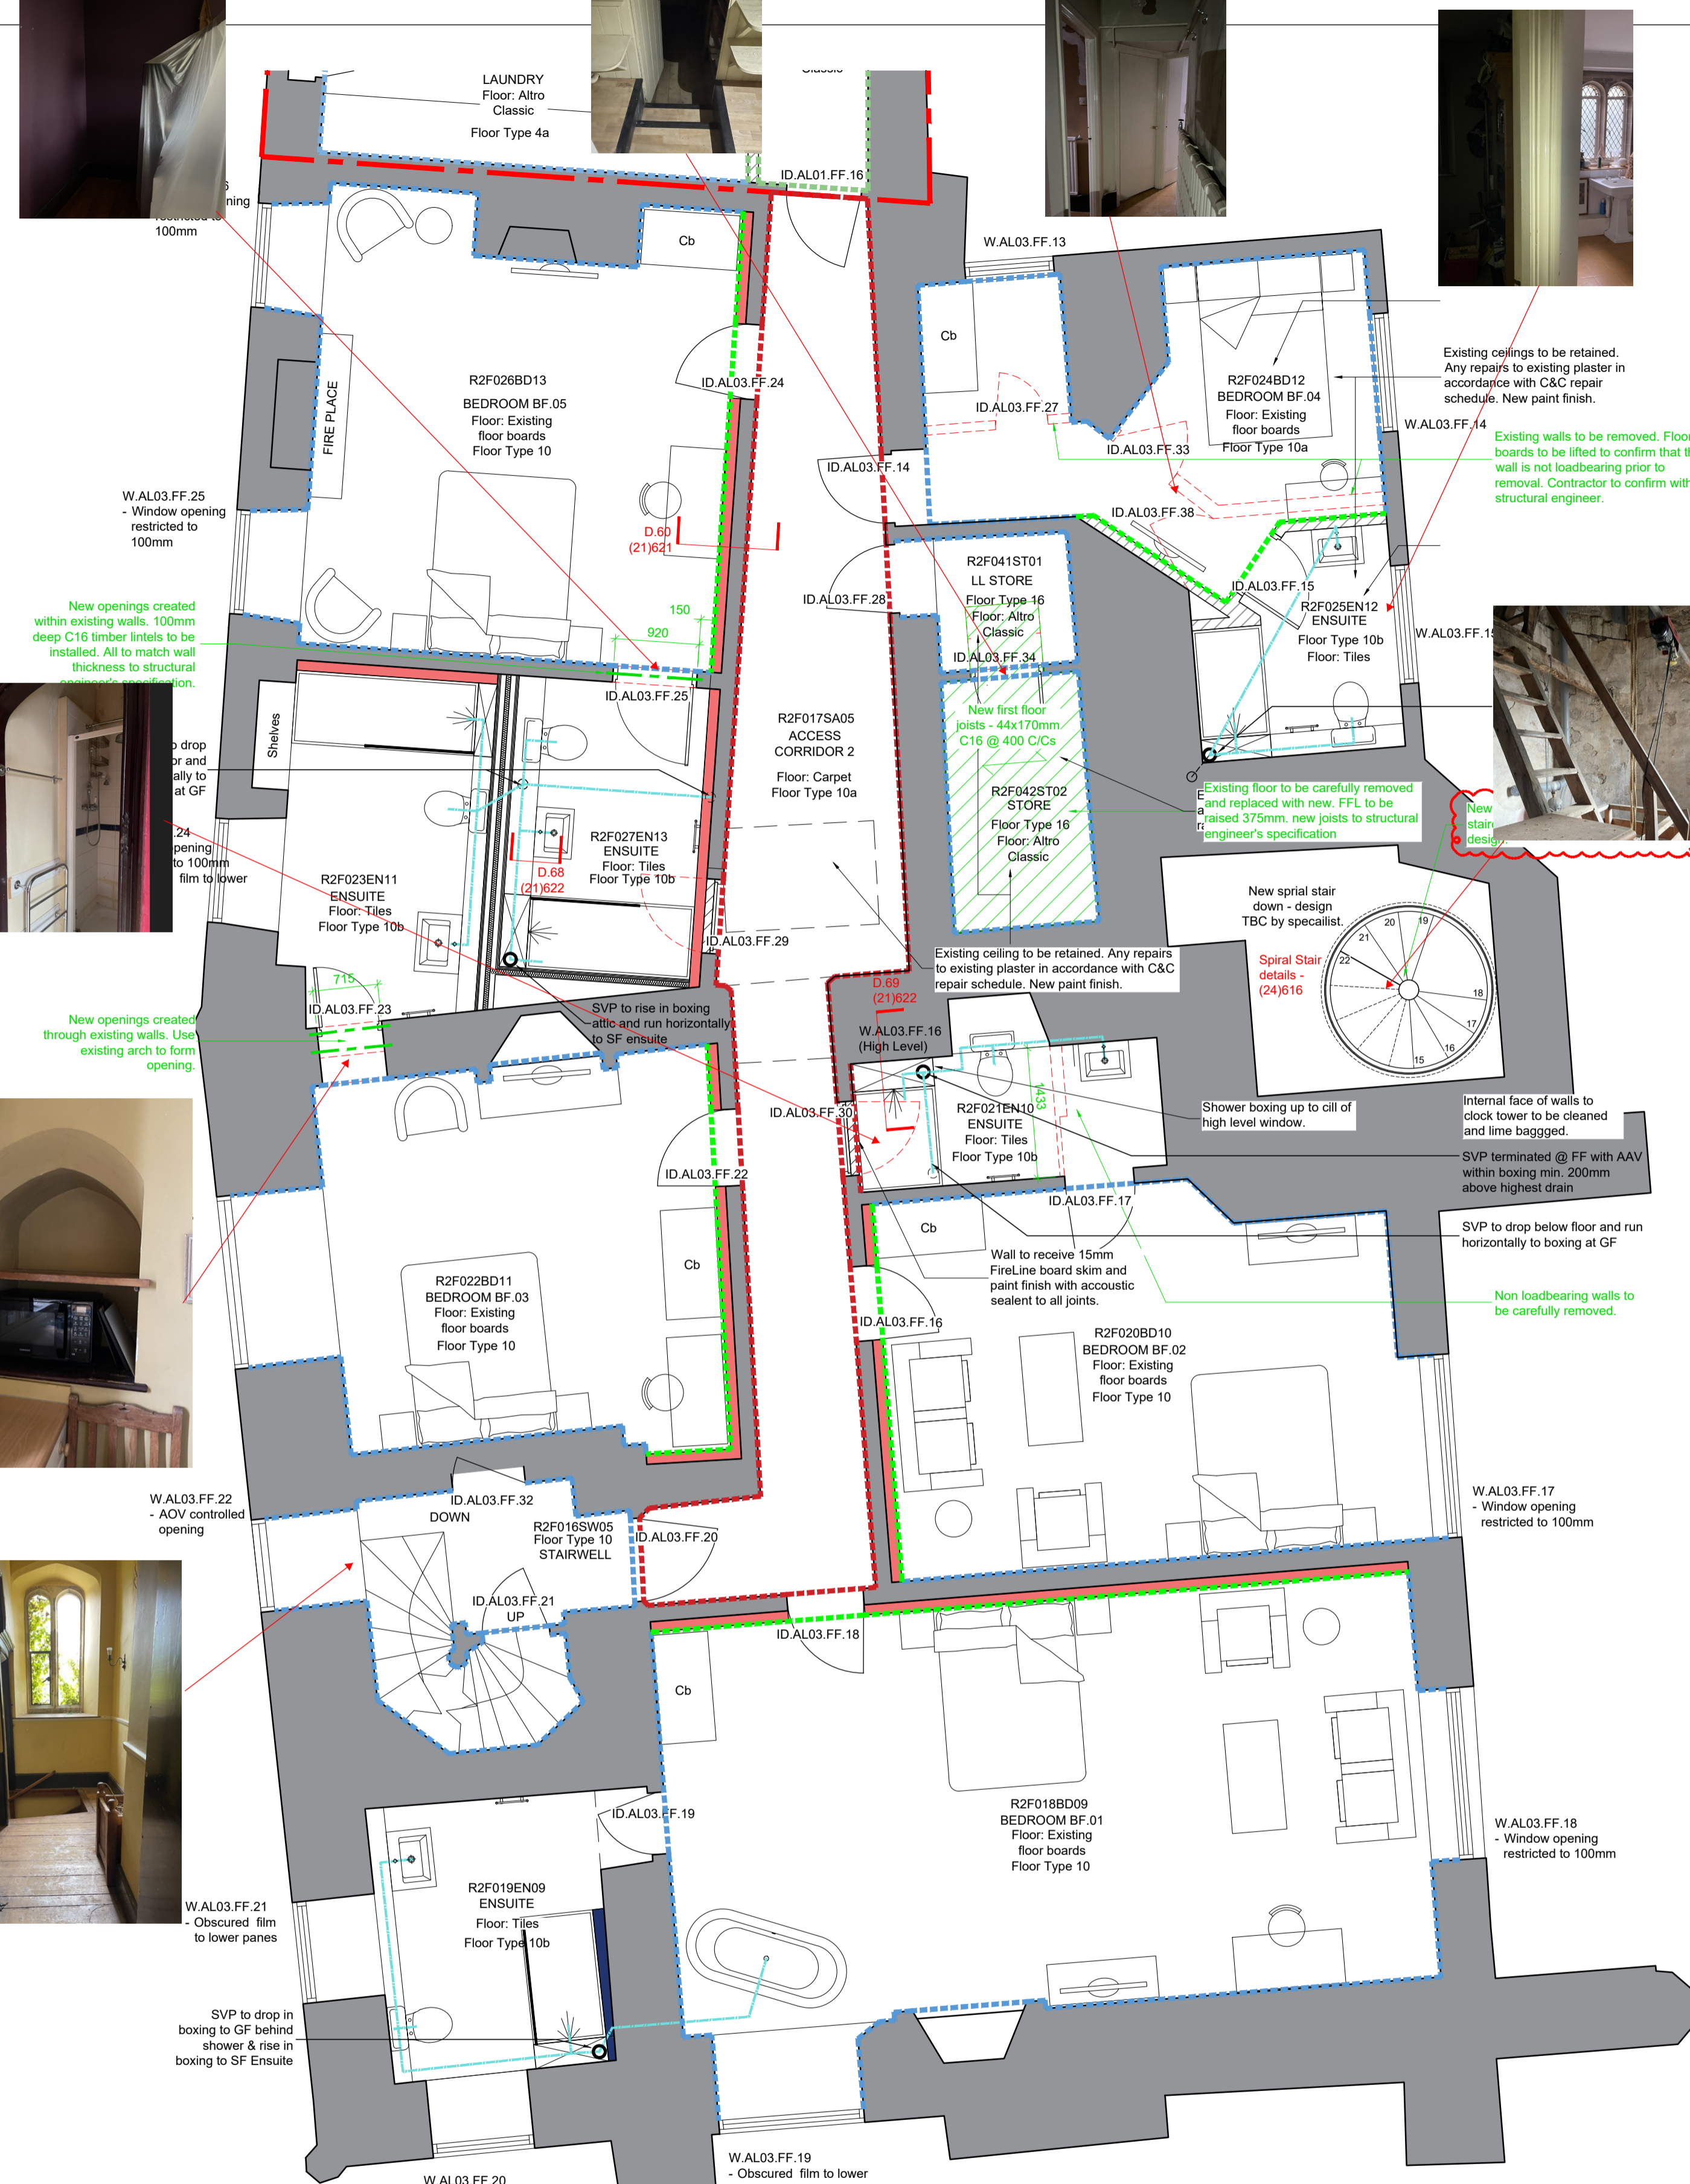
LAUNDRY
Floor: Altro Classic

Floor Type 4a

Classic

ning

100mm

ID.AL01.FF.16

Cb

W.AL03.FF.13

Cb

FIRE PLACE

R2F026BD13
BEDROOM BF.05
Floor: Existing floor boards
Floor Type 10

ID.AL03.FF.24

ID.AL03.FF.27

R2F024BD12
BEDROOM BF.04
Floor: Existing floor boards
Floor Type 10a

ID.AL03.FF.33

Existing ceilings to be retained. Any repairs to existing plaster in accordance with C&C repair schedule. New paint finish.

W.AL03.FF.14

Existing walls to be removed. Floor boards to be lifted to confirm that th wall is not loadbearing prior to removal. Contractor to confirm with structural engineer.

ID.AL03.FF.14

W.AL03.FF.25
- Window opening restricted to 100mm

D.60
(21)621

ID.AL03.FF.38

R2F041ST01
LL STORE
Floor Type 16
Floor: Altro Classic

ID.AL03.FF.28

ID.AL03.FF.15

R2F025EN12
ENSUITE
Floor Type 10b
Floor: Tiles

W.AL03.FF.15

New openings created within existing walls. 100mm deep C16 timber lintels to be installed. All to match wall thickness to structural engineer's specification.

150

920

ID.AL03.FF.34

New first floor joists - 44x170mm C16 @ 400 C/Cs

ID.AL03.FF.25

Shelves

drop r and ally to at GF

R2F017SA05
ACCESS
CORRIDOR 2

Floor: Carpet
Floor Type 10a

R2F042ST02
STORE
Floor Type 16
Floor: Altro Classic

Existing floor to be carefully removed and replaced with new. FFL to be raised 375mm. new joists to structural engineer's specification

New stair design

.24
pening
to 100mm
film to lower

R2F027EN13
ENSUITE
Floor: Tiles
Floor Type 10b

D.68
(21)622

R2F023EN11
ENSUITE
Floor: Tiles
Floor Type 10b

New sprial stair down - design TBC by specailist.

Spiral Stair details - (24)616

20
19
21
22
18
17
16
15

ID.AL03.FF.29

Existing ceiling to be retained. Any repairs to existing plaster in accordance with C&C repair schedule. New paint finish.

715

ID.AL03.FF.23

New openings created through existing walls. Use existing arch to form opening.

SVP to rise in boxing attic and run horizontally to SF ensuite

D.69
(21)622

W.AL03.FF.16
(High Level)

1433

ID.AL03.FF.30

R2F021EN10
ENSUITE
Floor: Tiles
Floor Type 10b

Shower boxing up to cill of high level window.

Internal face of walls to clock tower to be cleaned and lime baggged.

SVP terminated @ FF with AAV within boxing min. 200mm above highest drain

ID.AL03.FF.22

ID.AL03.FF.17

Cb

SVP to drop below floor and run horizontally to boxing at GF

Cb

Wall to receive 15mm FireLine board skim and paint finish with accoustic sealent to all joints.

Non loadbearing walls to be carefully removed.

R2F022BD11
BEDROOM BF.03
Floor: Existing floor boards
Floor Type 10

ID.AL03.FF.16

R2F020BD10
BEDROOM BF.02
Floor: Existing floor boards
Floor Type 10

W.AL03.FF.22
- AOV controlled opening

ID.AL03.FF.32
DOWN

R2F016SW05
Floor Type 10
STAIRWELL

ID.AL03.FF.20

W.AL03.FF.17
- Window opening restricted to 100mm

ID.AL03.FF.21
UP

ID.AL03.FF.18

Cb

ID.AL03.FF.19

R2F018BD09
BEDROOM BF.01
Floor: Existing floor boards
Floor Type 10

W.AL03.FF.18
- Window opening restricted to 100mm

W.AL03.FF.21
- Obscured film to lower panes

R2F019EN09
ENSUITE
Floor: Tiles
Floor Type 10b

SVP to drop in boxing to GF behind shower & rise in boxing to SF Ensuite

W.AL03.FF.19
- Obscured film to lower

W.AL03.FF.20